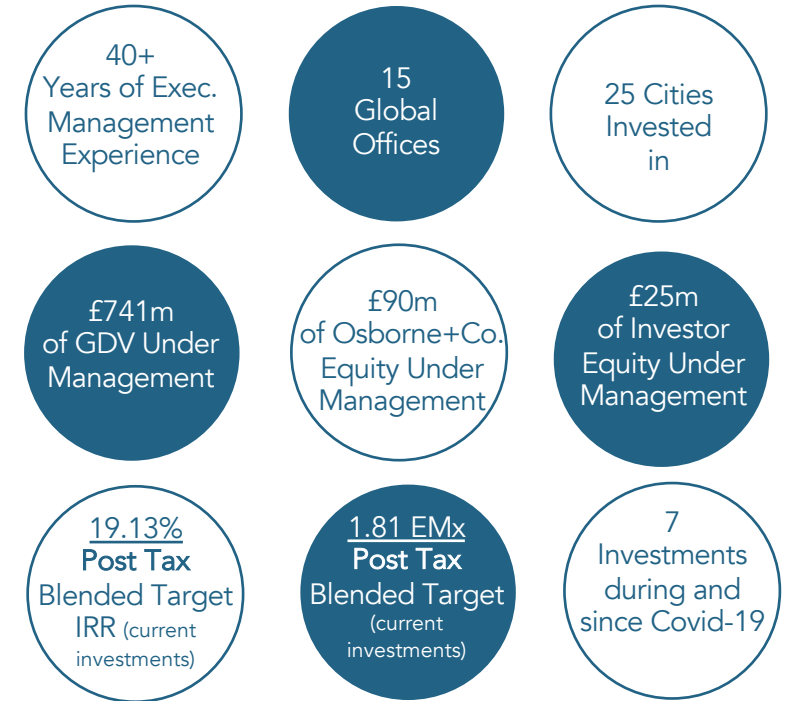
40+
Years of Exec. Management Experience

15
Global Offices

25 Cities Invested in

£741m
of GDV Under Management

£90m
of Osborne+Co. Equity Under Management

£25m
of Investor Equity Under Management

19.13%
Post Tax
Blended Target IRR (current investments)

1.81 EMx
Post Tax
Blended Target (current investments)

7
Investments during and since Covid-19